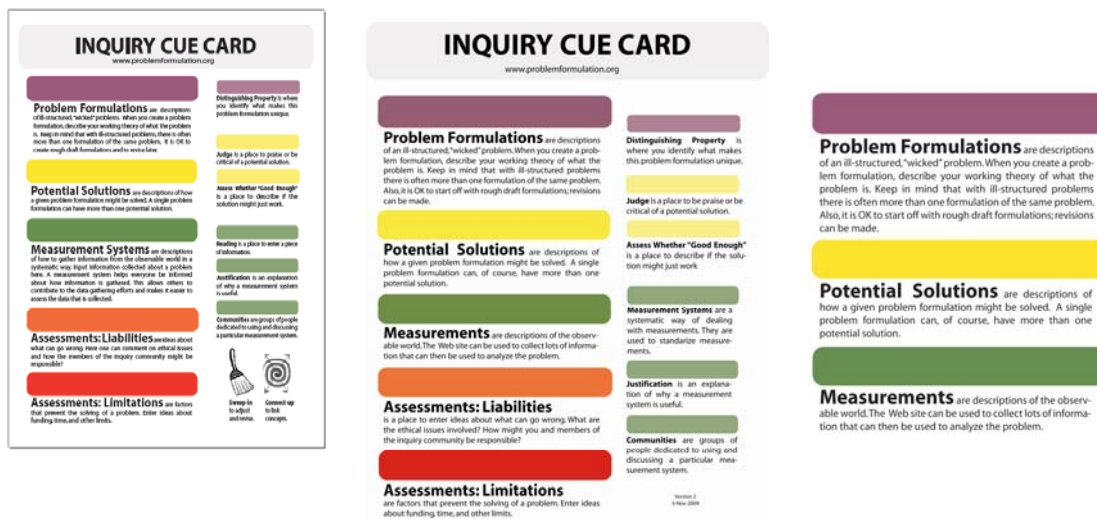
INQUIRY CUE CARD
www.problemformulation.org

Problem Formulations are descriptions of ill-structured, "wicked" problems. When you create a problem formulation, describe your working theory of what the problem is. Keep in mind that with ill-structured problems, there is often more than one formulation of the same problem. It is OK to create rough draft formulations and to revise later.

Potential Solutions are descriptions of how a given problem formulation might be solved. A single problem formulation can have more than one potential solution.

Measurement Systems are descriptions of how to gather information from the observable world in a systematic way. Input information collected about a problem here. A measurement system helps everyone be informed about how information is gathered. This allows others to contribute to the data gathering efforts and makes it easier to assess the data that is collected.

Assessments: Liabilities are ideas about what can go wrong. Here one can comment on ethical issues and how the members of the inquiry community might be responsible?

Assessments: Limitations are factors that prevent the solving of a problem. Enter ideas about funding, time, and other limits.

Distinguishing Property is where you identify what makes this problem formulation unique.

Judge is a place to praise or be critical of a potential solution.

Assess Whether "Good Enough" is a place to describe if the solution might just work.

Reading is a place to enter a piece of information.

Justification is an explanation of why a measurement system is useful.

Communities are groups of people dedicated to using and discussing a particular measurement system.

Sweep-in to adjust and revise.

Connect-up to link concepts.

INQUIRY CUE CARD
www.problemformulation.org

Problem Formulations are descriptions of an ill-structured, "wicked" problem. When you create a problem formulation, describe your working theory of what the problem is. Keep in mind that with ill-structured problems there is often more than one formulation of the same problem. Also, it is OK to start off with rough draft formulations; revisions can be made.

Potential Solutions are descriptions of how a given problem formulation might be solved. A single problem formulation can, of course, have more than one potential solution.

Measurements are descriptions of the observable world. The Web site can be used to collect lots of information that can then be used to analyze the problem.

Assessments: Liabilities is a place to enter ideas about what can go wrong. What are the ethical issues involved? How might you and members of the inquiry community be responsible?

Assessments: Limitations are factors that prevent the solving of a problem. Enter ideas about funding, time, and other limits.

Distinguishing Property is where you identify what makes this problem formulation unique.

Judge is a place to be praise or be critical of a potential solution.

Assess Whether "Good Enough" is a place to describe if the solution might just work

Measurement Systems are a systematic way of dealing with measurements. They are used to standarize measurements.

Justification is an explanation of why a measurement system is useful.

Communities are groups of people dedicated to using and discussing a particular measurement system.

Version 2
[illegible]

Problem Formulations are descriptions of an ill-structured, "wicked" problem. When you create a problem formulation, describe your working theory of what the problem is. Keep in mind that with ill-structured problems there is often more than one formulation of the same problem. Also, it is OK to start off with rough draft formulations; revisions can be made.

Potential Solutions are descriptions of how a given problem formulation might be solved. A single problem formulation can, of course, have more than one potential solution.

Measurements are descriptions of the observable world. The Web site can be used to collect lots of information that can then be used to analyze the problem.